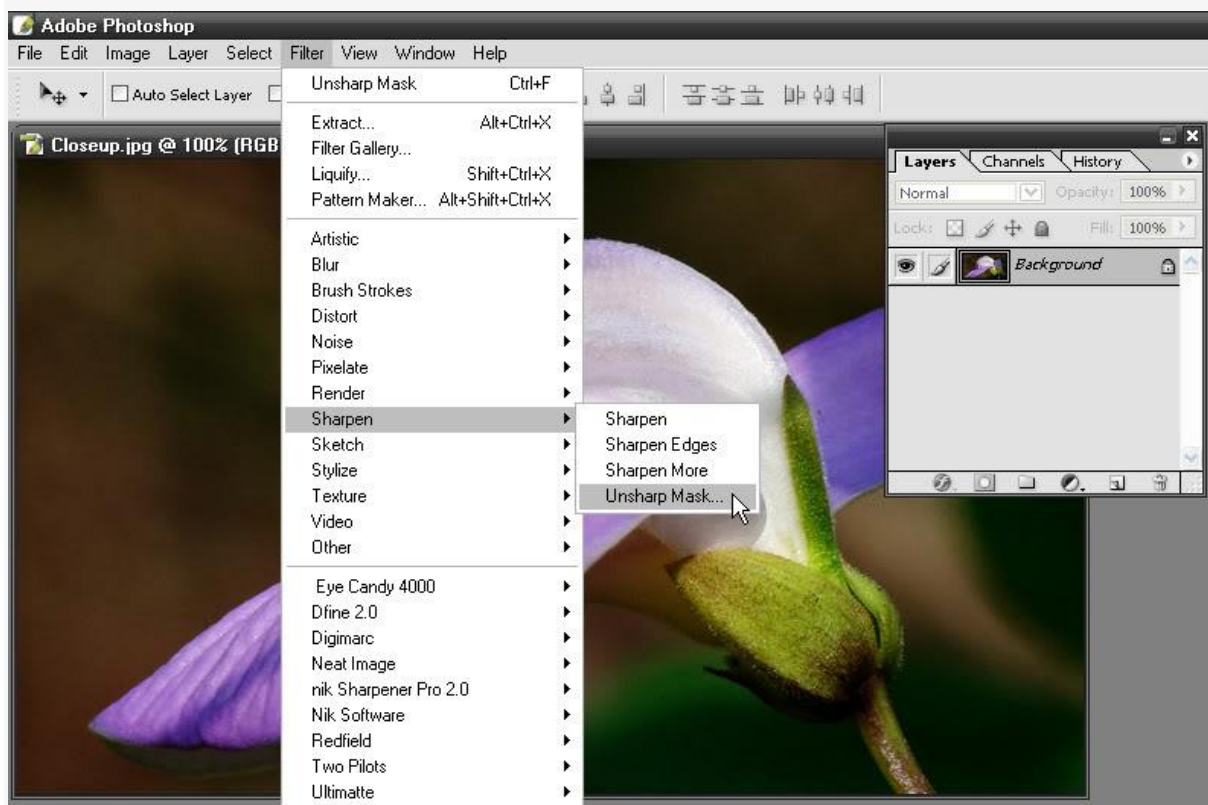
Adobe Photoshop

File Edit Image Layer Select Filter View Window Help

Auto Select Layer

Closeup.jpg @ 100% (RGB

Unsharp Mask Ctrl+F

Extract... Alt+Ctrl+X
Filter Gallery...
Liquify... Shift+Ctrl+X
Pattern Maker... Alt+Shift+Ctrl+X

Artistic
Blur
Brush Strokes
Distort
Noise
Pixelate
Render
Sharpen
Sketch
Stylize
Texture
Video
Other

Eye Candy 4000
Dfine 2.0
Digimarc
Neat Image
nik Sharpener Pro 2.0
Nik Software
Redfield
Two Pilots
Ultimatte

Sharpen
Sharpen Edges
Sharpen More
Unsharp Mask...

Layers Channels History
Normal Opacity: 100%
Lock: Fill: 100%
Background